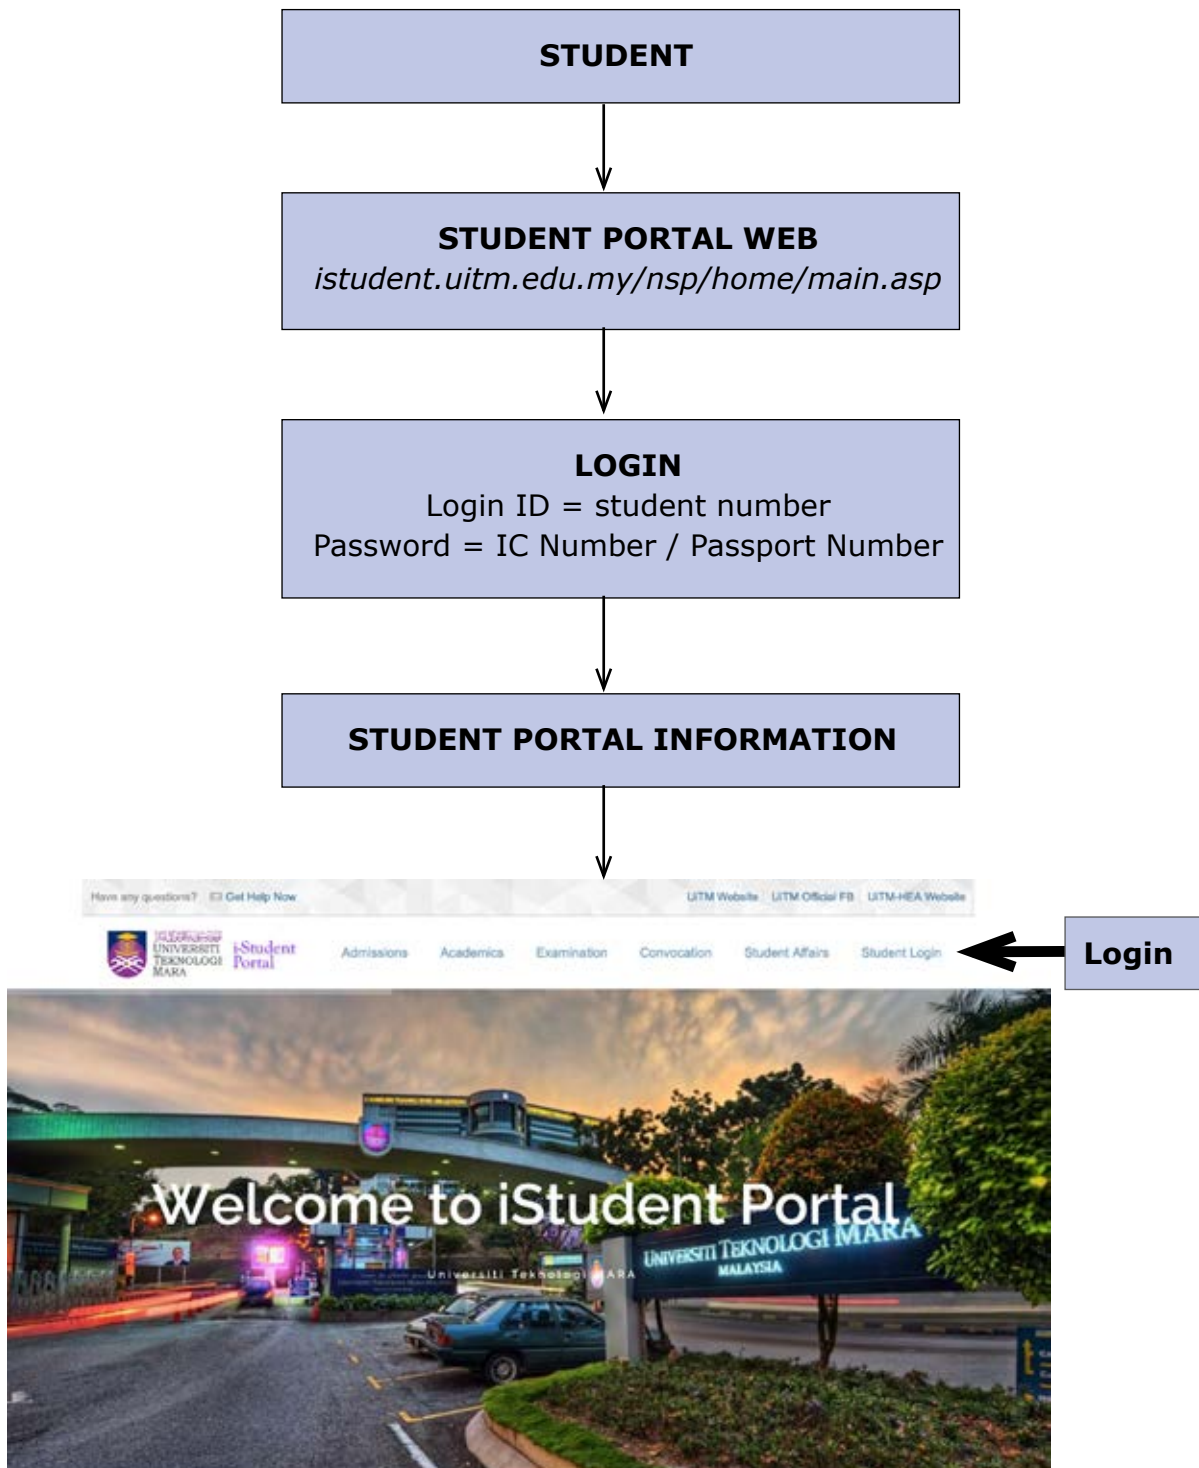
STUDENT

STUDENT PORTAL WEB
istudent.uitm.edu.my/nsp/home/main.asp

LOGIN
Login ID = student number
Password = IC Number / Passport Number

STUDENT PORTAL INFORMATION

Have any questions? Get Help Now

UiTM Website UiTM Official FB UiTM-HEA Website

UNIVERSITI TEKNOLOGI MARA iStudent Portal

Admissions Academics Examination Convocation Student Affairs Student Login

Login

Welcome to iStudent Portal

Universiti Teknologi MARA

UNIVERSITI TEKNOLOGI MARA
MALAYSIA